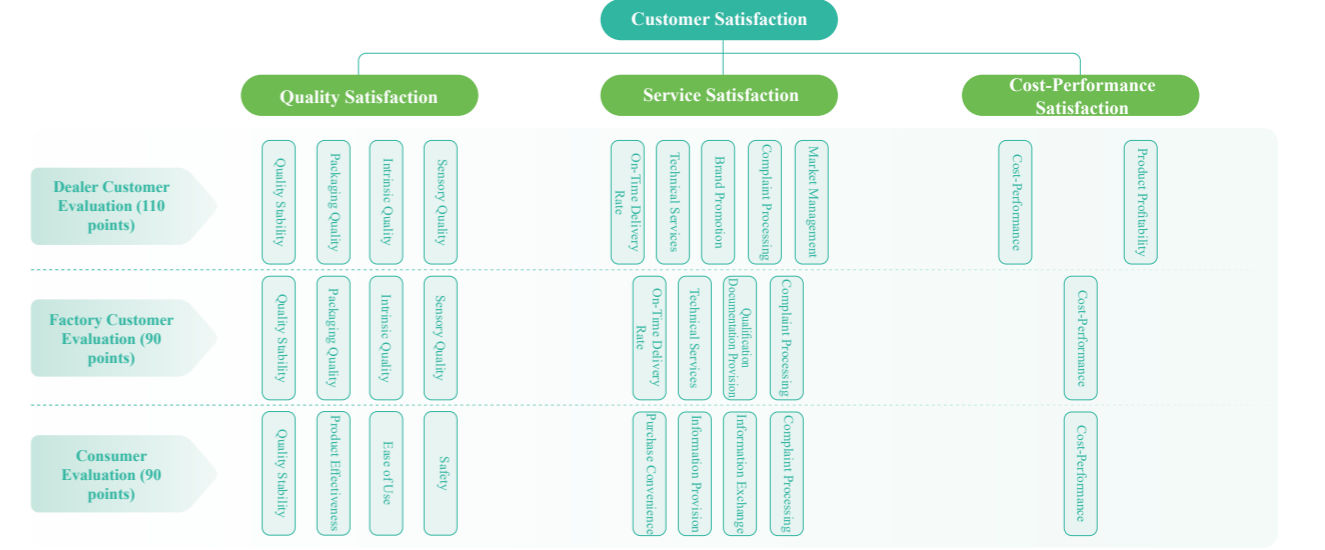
Customer Satisfaction

Quality Satisfaction

Service Satisfaction

Cost-Performance Satisfaction

Dealer Customer Evaluation (110 points)

Quality Stability

Packaging Quality

Intrinsic Quality

Sensory Quality

On-Time Delivery Rate

Technical Services

Brand Promotion

Complaint Processing

Market Management

Cost-Performance

Product Profitability

Factory Customer Evaluation (90 points)

Quality Stability

Packaging Quality

Intrinsic Quality

Sensory Quality

On-Time Delivery Rate

Technical Services

Qualification Documentation Provision

Complaint Processing

Cost-Performance

Consumer Evaluation (90 points)

Quality Stability

Product Effectiveness

Ease of Use

Safety

Purchase Convenience

Information Provision

Information Exchange

Complaint Processing

Cost-Performance